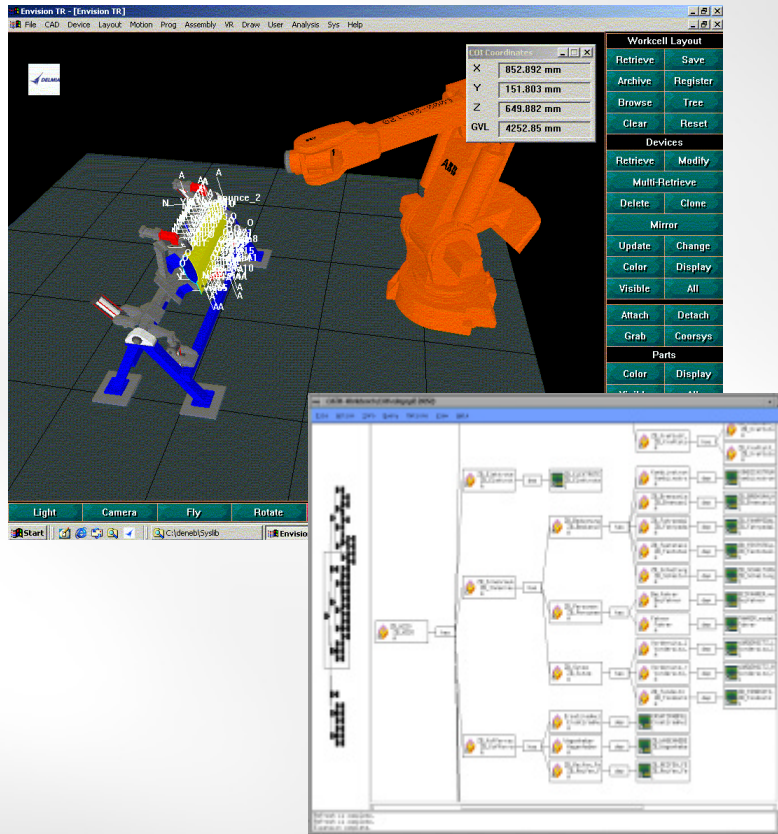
Envision TR - [Envision TR]

File CAD Device Layout Motion Prog Assembly VR Draw User Analysis Sys Help

DELMIA

COI Coordinates

| X | 852.892 mm |
|---|---|
| Y | 151.803 mm |
| Z | 649.882 mm |
| GVL | 4252.85 mm |

Workcell Layout

| Retrieve | Save |
|---|---|
| Archive | Register |
| Browse | Tree |
| Clear | Reset |

Devices

| Retrieve | Modify |
|---|---|

Multi-Retrieve

| Delete | Clone |
|---|---|

Mirror

| Update | Change |
|---|---|
| Color | Display |
| Visible | All |
| Attach | Detach |
| Grab | Coorsys |

Parts

| Color | Display |
|---|---|

ABB

Light Camera Fly Rotate

Start C:\deneb\Syslib Envisio

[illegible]